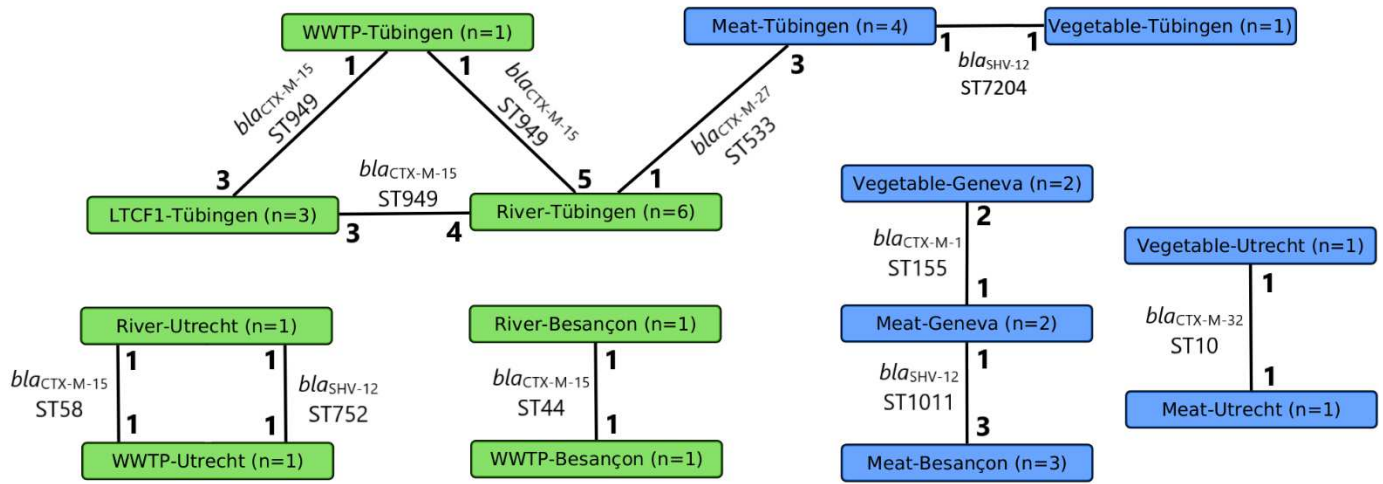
WWTP-Tübingen (n=1)

Meat-Tübingen (n=4)

Vegetable-Tübingen (n=1)

1 1

$bla_{SHV-12}$
ST7204

1
$bla_{CTX-M-15}$
ST949

1
$bla_{CTX-M-15}$
ST949

3
$bla_{CTX-M-27}$
ST533

3

$bla_{CTX-M-15}$
ST949

5 1

LTCF1-Tübingen (n=3)

3 4

River-Tübingen (n=6)

Vegetable-Geneva (n=2)

2
$bla_{CTX-M-1}$
ST155
1

Vegetable-Utrecht (n=1)

1
$bla_{CTX-M-32}$
ST10
1

Meat-Geneva (n=2)

1
$bla_{SHV-12}$
ST1011
3

Meat-Besançon (n=3)

Meat-Utrecht (n=1)

River-Utrecht (n=1)

1 1
$bla_{CTX-M-15}$
ST58
1 1
$bla_{SHV-12}$
ST752

WWTP-Utrecht (n=1)

River-Besançon (n=1)

1
$bla_{CTX-M-15}$
ST44
1

WWTP-Besançon (n=1)